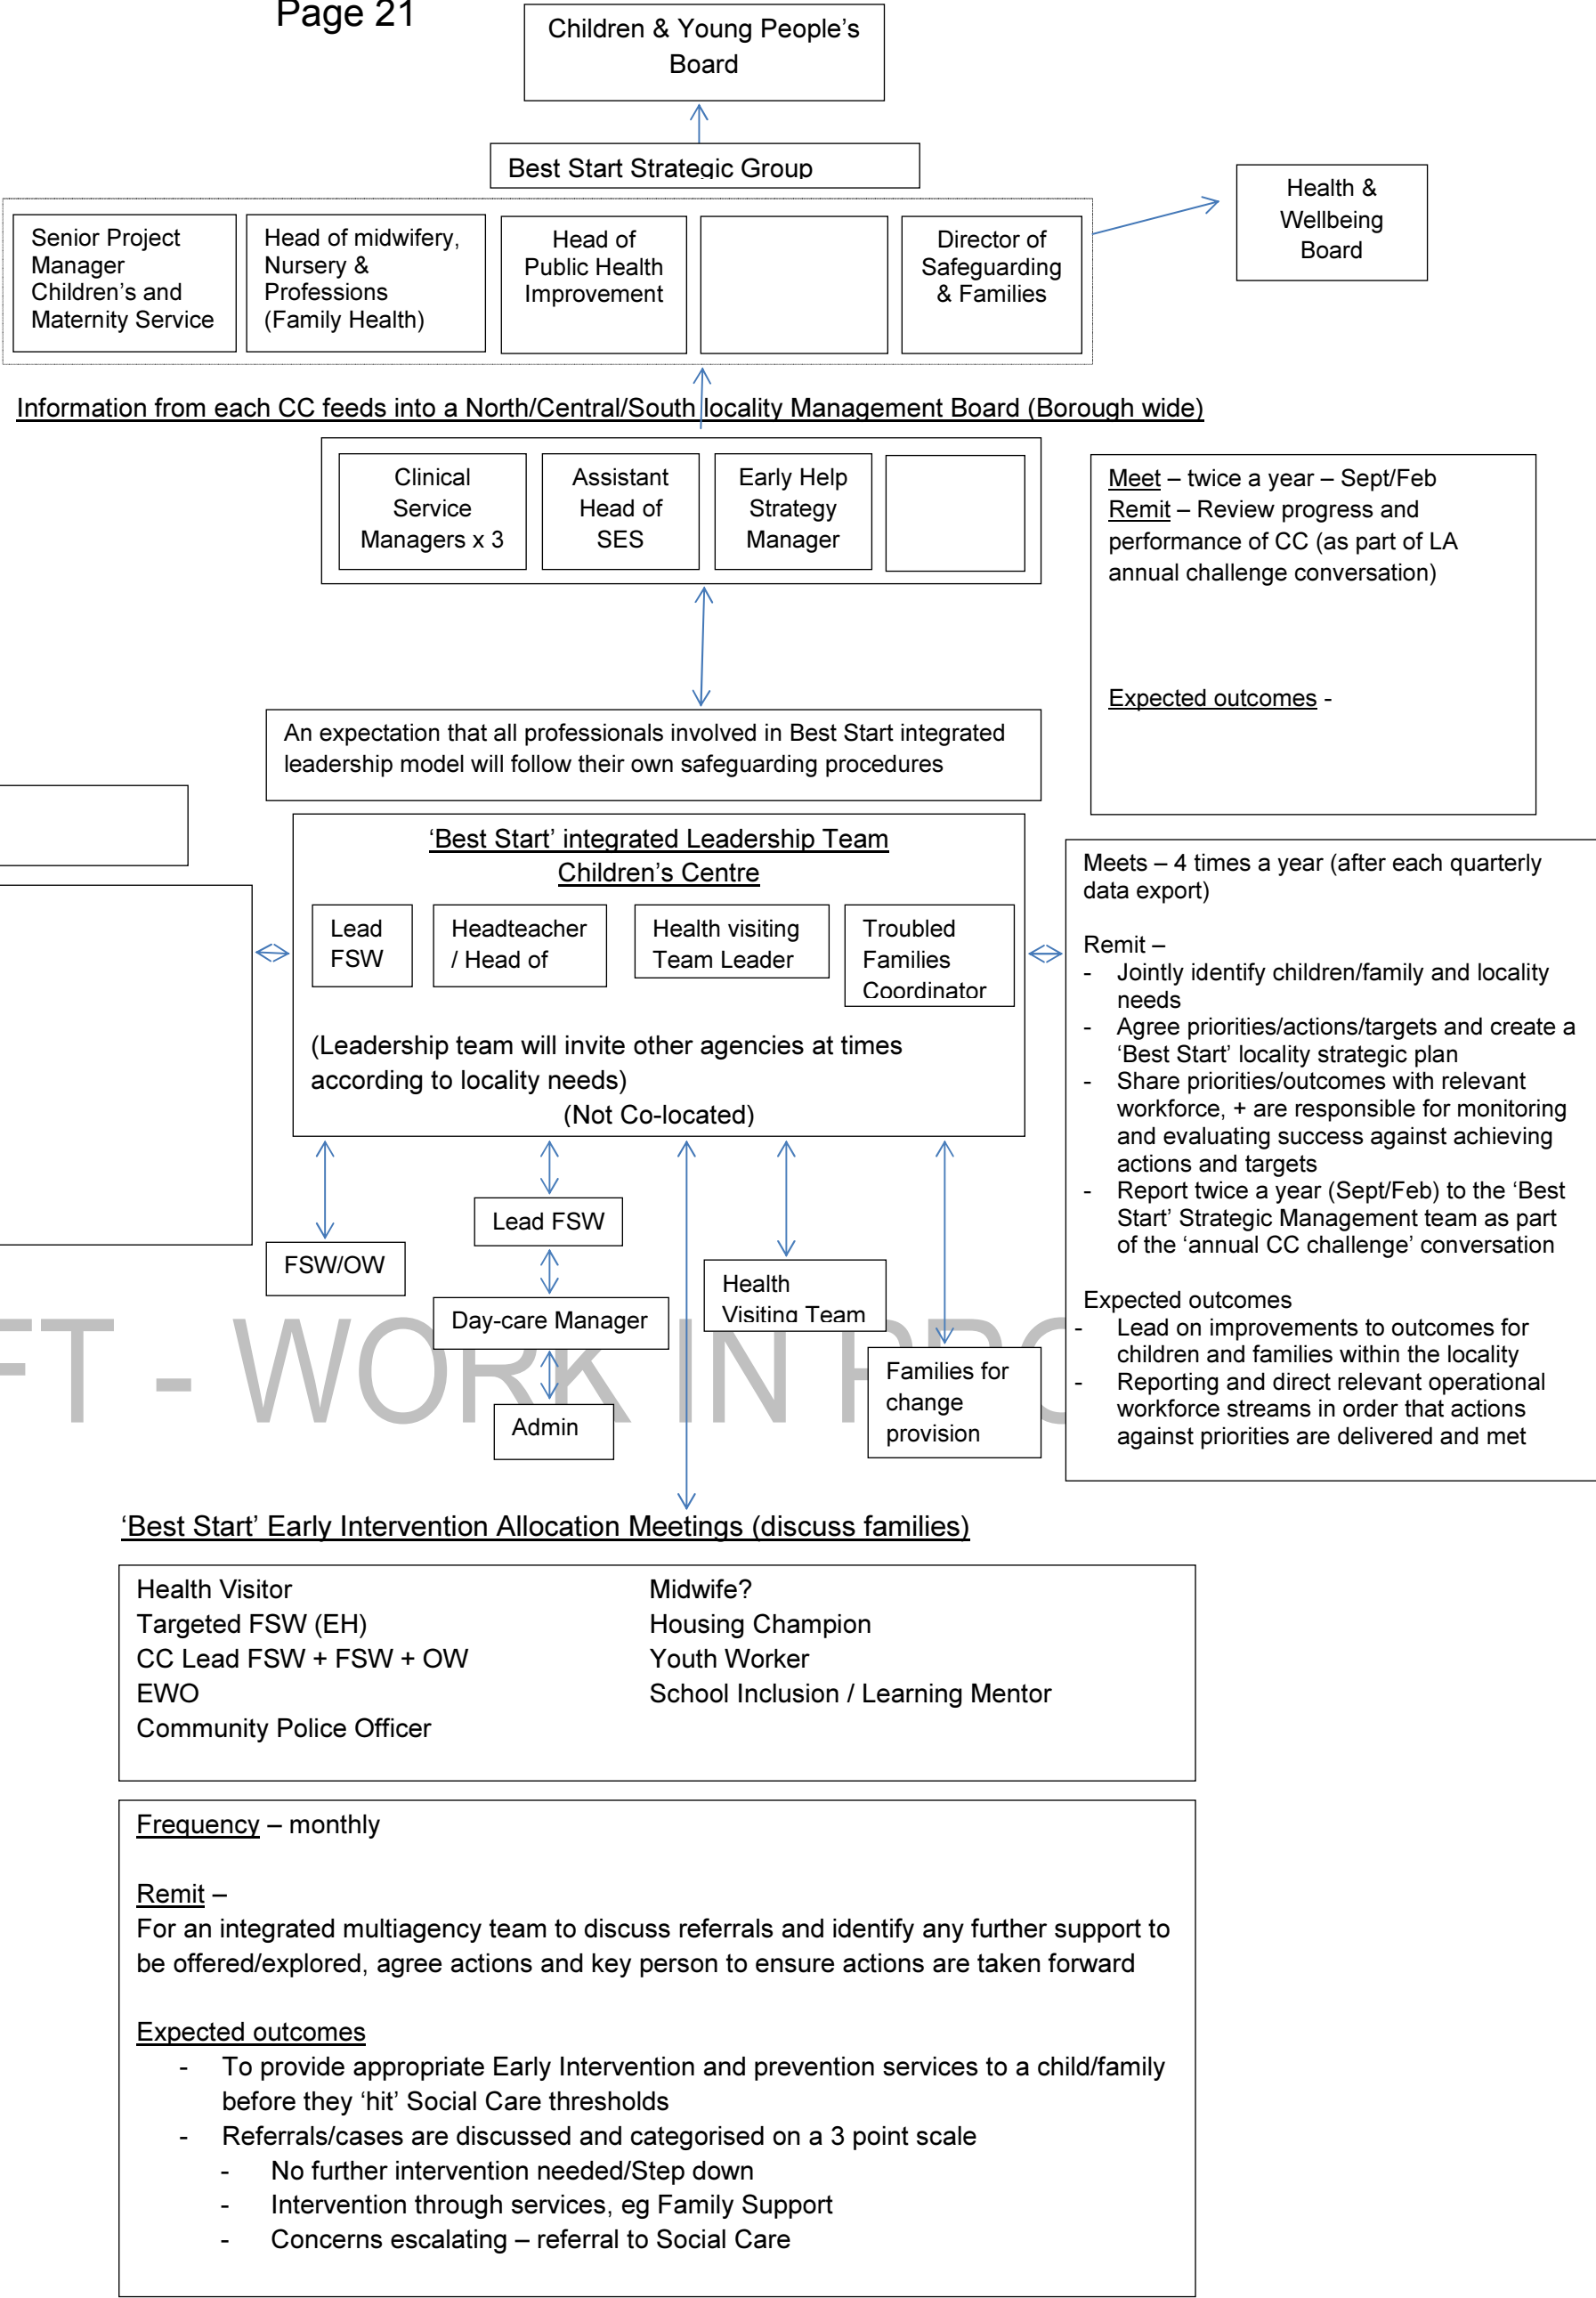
Page 21

Children & Young People's Board

Best Start Strategic Group

Health & Wellbeing Board

Senior Project Manager Children's and Maternity Service

Head of midwifery, Nursery & Professions (Family Health)

Head of Public Health Improvement

Director of Safeguarding & Families

Information from each CC feeds into a North/Central/South locality Management Board (Borough wide)

Clinical Service Managers x 3

Assistant Head of SES

Early Help Strategy Manager

Meet – twice a year – Sept/Feb
Remit – Review progress and performance of CC (as part of LA annual challenge conversation)

Expected outcomes -

An expectation that all professionals involved in Best Start integrated leadership model will follow their own safeguarding procedures

'Best Start' integrated Leadership Team Children's Centre

Lead FSW

Headteacher / Head of

Health visiting Team Leader

Troubled Families Coordinator

(Leadership team will invite other agencies at times according to locality needs)
(Not Co-located)

Meets – 4 times a year (after each quarterly data export)

Remit –
- Jointly identify children/family and locality needs
- Agree priorities/actions/targets and create a 'Best Start' locality strategic plan
- Share priorities/outcomes with relevant workforce, + are responsible for monitoring and evaluating success against achieving actions and targets
- Report twice a year (Sept/Feb) to the 'Best Start' Strategic Management team as part of the 'annual CC challenge' conversation

Expected outcomes
- Lead on improvements to outcomes for children and families within the locality
- Reporting and direct relevant operational workforce streams in order that actions against priorities are delivered and met

Lead FSW

FSW/OW

Day-care Manager

Health Visiting Team

Families for change provision

Admin

FT - WORK IN PRO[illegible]

'Best Start' Early Intervention Allocation Meetings (discuss families)

Health Visitor
Targeted FSW (EH)
CC Lead FSW + FSW + OW
EWO
Community Police Officer

Midwife?
Housing Champion
Youth Worker
School Inclusion / Learning Mentor

Frequency – monthly

Remit –
For an integrated multiagency team to discuss referrals and identify any further support to be offered/explored, agree actions and key person to ensure actions are taken forward

Expected outcomes
- To provide appropriate Early Intervention and prevention services to a child/family before they 'hit' Social Care thresholds
- Referrals/cases are discussed and categorised on a 3 point scale
  - No further intervention needed/Step down
  - Intervention through services, eg Family Support
  - Concerns escalating – referral to Social Care